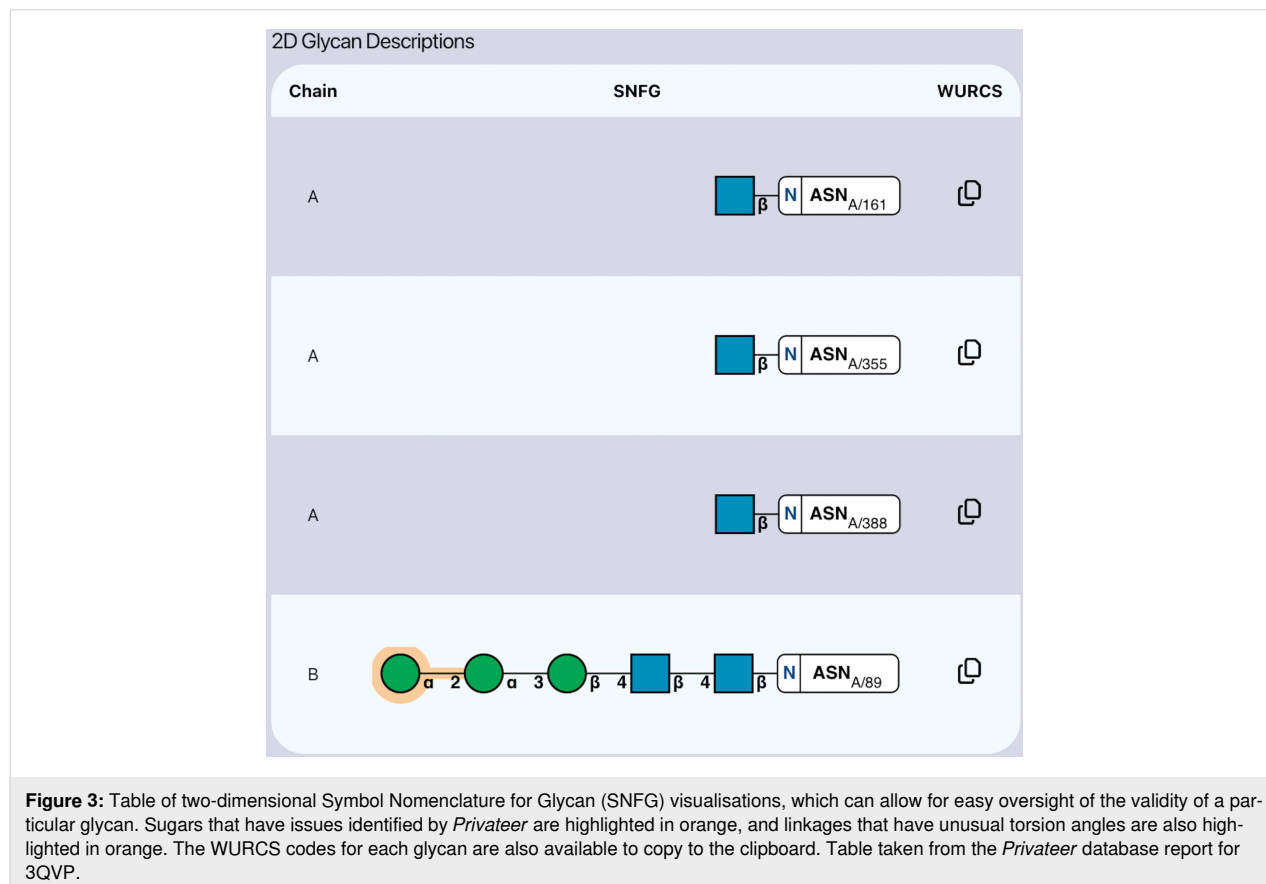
2D Glycan Descriptions

| Chain | SNFG | WURCS |
|---|---|---|
| A | β N ASN$_{A/161}$ | |
| A | β N ASN$_{A/355}$ | |
| A | β N ASN$_{A/388}$ | |
| B | α 2 α 3 β 4 β 4 β N ASN$_{A/89}$ | |

**Figure 3:** Table of two-dimensional Symbol Nomenclature for Glycan (SNFG) visualisations, which can allow for easy oversight of the validity of a particular glycan. Sugars that have issues identified by *Privateer* are highlighted in orange, and linkages that have unusual torsion angles are also highlighted in orange. The WURCS codes for each glycan are also available to copy to the clipboard. Table taken from the *Privateer* database report for 3QVP.